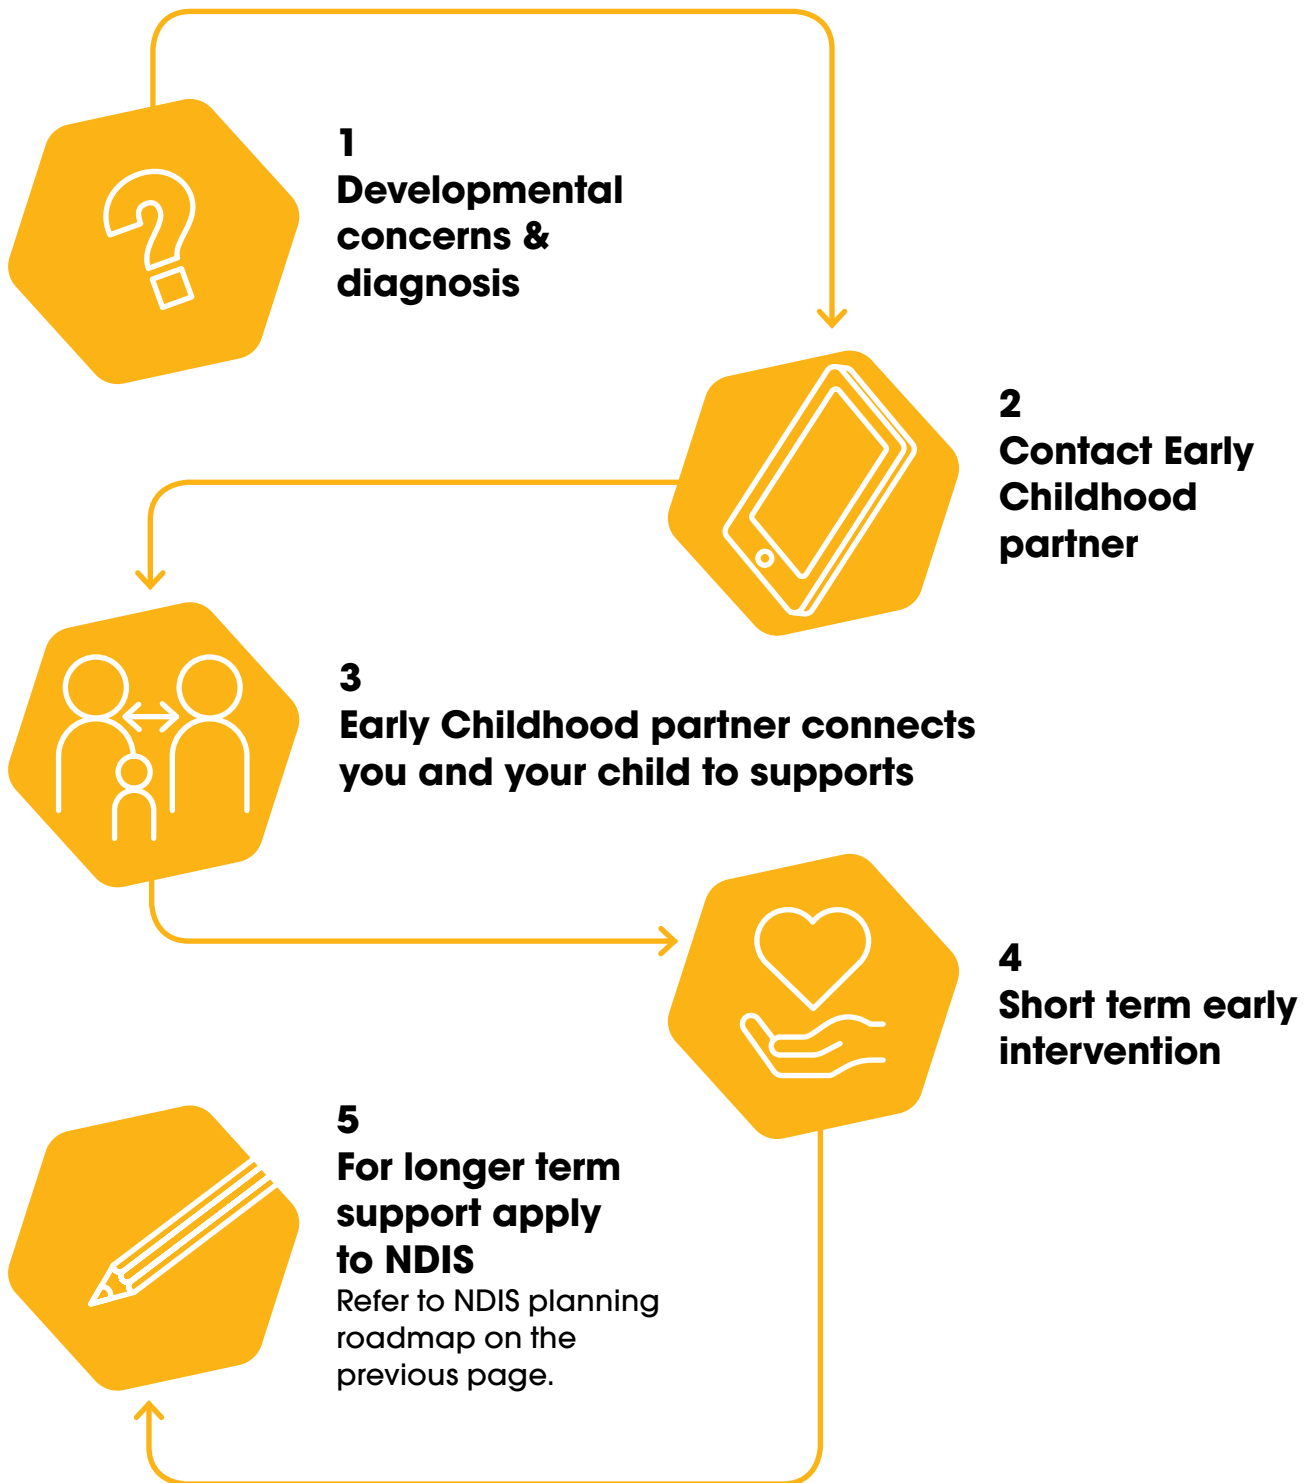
1
Developmental concerns & diagnosis

2
Contact Early Childhood partner

3
Early Childhood partner connects you and your child to supports

4
Short term early intervention

5
For longer term support apply to NDIS
Refer to NDIS planning roadmap on the previous page.